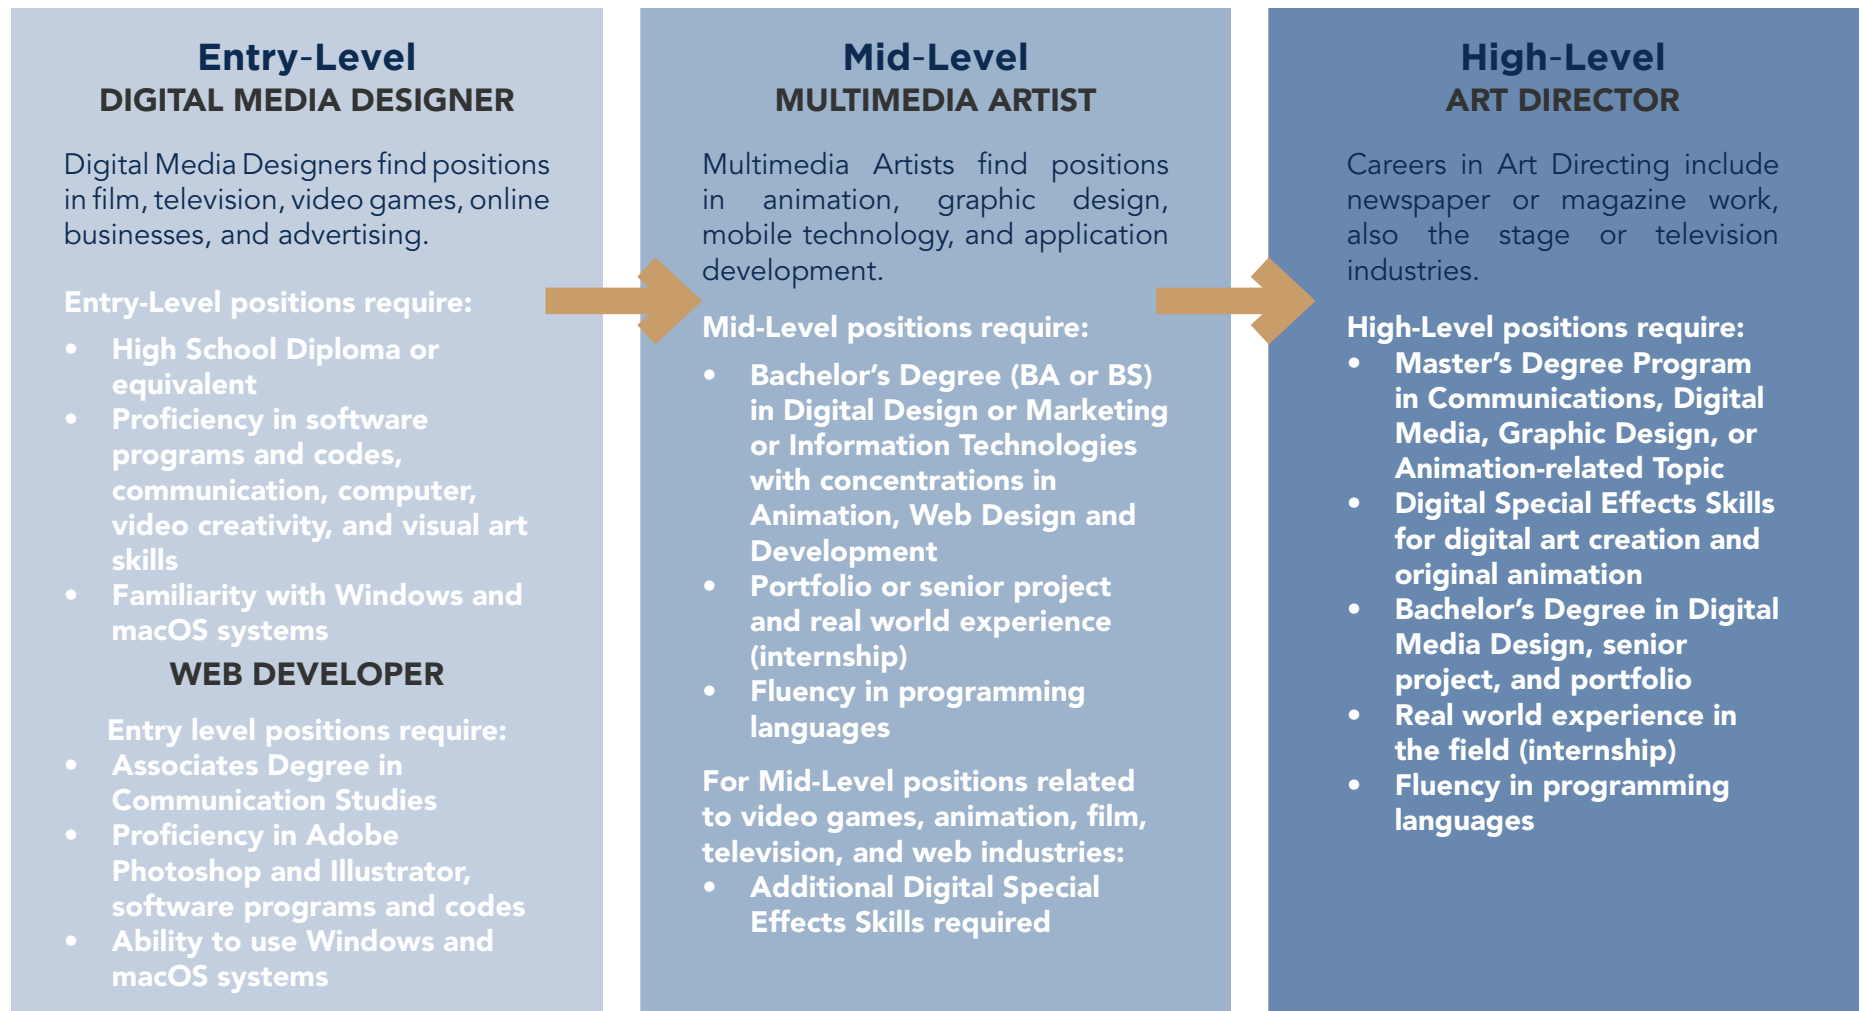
Entry-Level
DIGITAL MEDIA DESIGNER

Digital Media Designers find positions in film, television, video games, online businesses, and advertising.

Entry-Level positions require:

- High School Diploma or equivalent
- Proficiency in software programs and codes, communication, computer, video creativity, and visual art skills
- Familiarity with Windows and macOS systems

WEB DEVELOPER

Entry level positions require:

- Associates Degree in Communication Studies
- Proficiency in Adobe Photoshop and Illustrator, software programs and codes
- Ability to use Windows and macOS systems

Mid-Level
MULTIMEDIA ARTIST

Multimedia Artists find positions in animation, graphic design, mobile technology, and application development.

Mid-Level positions require:

- Bachelor's Degree (BA or BS) in Digital Design or Marketing or Information Technologies with concentrations in Animation, Web Design and Development
- Portfolio or senior project and real world experience (internship)
- Fluency in programming languages

For Mid-Level positions related to video games, animation, film, television, and web industries:

- Additional Digital Special Effects Skills required

High-Level
ART DIRECTOR

Careers in Art Directing include newspaper or magazine work, also the stage or television industries.

High-Level positions require:

- Master's Degree Program in Communications, Digital Media, Graphic Design, or Animation-related Topic
- Digital Special Effects Skills for digital art creation and original animation
- Bachelor's Degree in Digital Media Design, senior project, and portfolio
- Real world experience in the field (internship)
- Fluency in programming languages